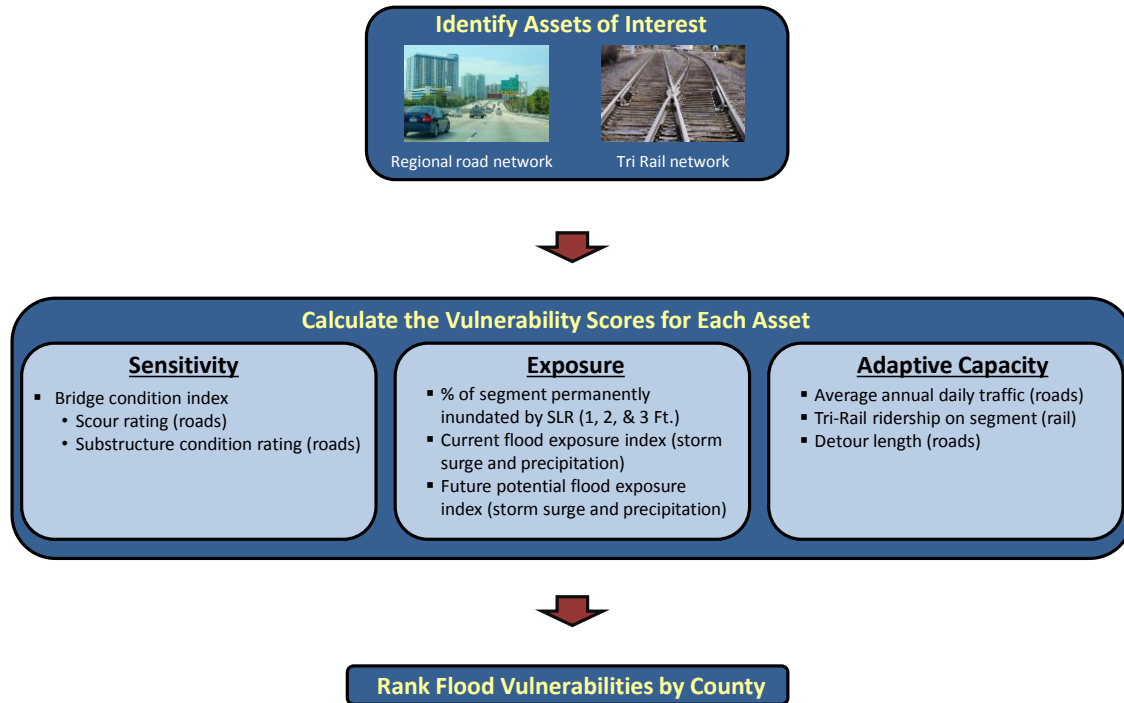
Identify Assets of Interest

Regional road network

Tri Rail network

Calculate the Vulnerability Scores for Each Asset

Sensitivity

- Bridge condition index
  - Scour rating (roads)
  - Substructure condition rating (roads)

Exposure

- % of segment permanently inundated by SLR (1, 2, & 3 Ft.)
- Current flood exposure index (storm surge and precipitation)
- Future potential flood exposure index (storm surge and precipitation)

Adaptive Capacity

- Average annual daily traffic (roads)
- Tri-Rail ridership on segment (rail)
- Detour length (roads)

Rank Flood Vulnerabilities by County